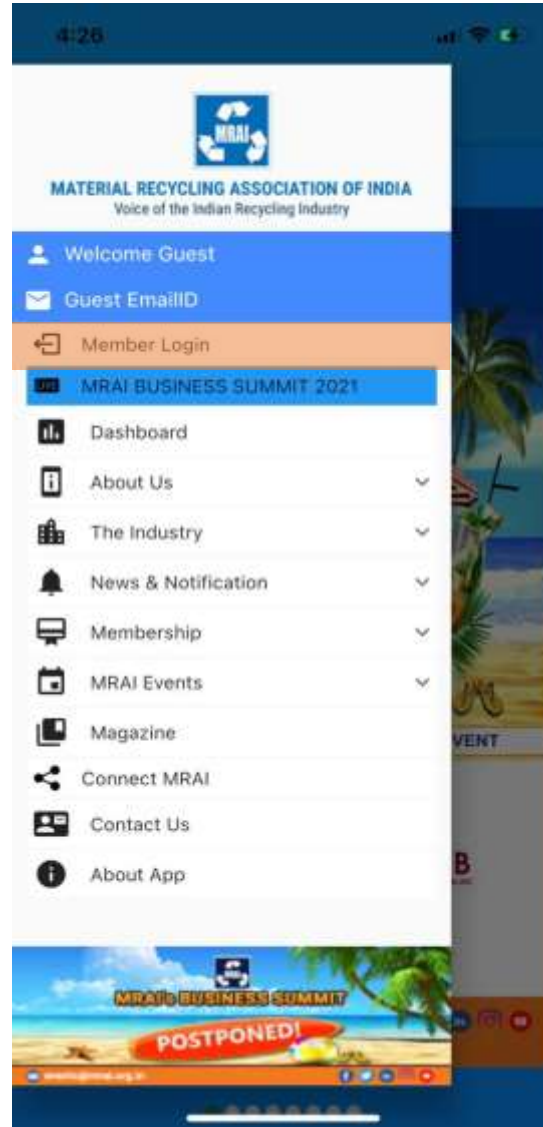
4:26

MRAI

MATERIAL RECYCLING ASSOCIATION OF INDIA
Voice of the Indian Recycling Industry

Welcome Guest

Guest EmailID

Member Login

MRAI BUSINESS SUMMIT 2021

Dashboard

About Us

The Industry

News & Notification

Membership

MRAI Events

Magazine

Connect MRAI

Contact Us

About App

VENT

B

MRAI BUSINESS SUMMIT

POSTPONED!

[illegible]